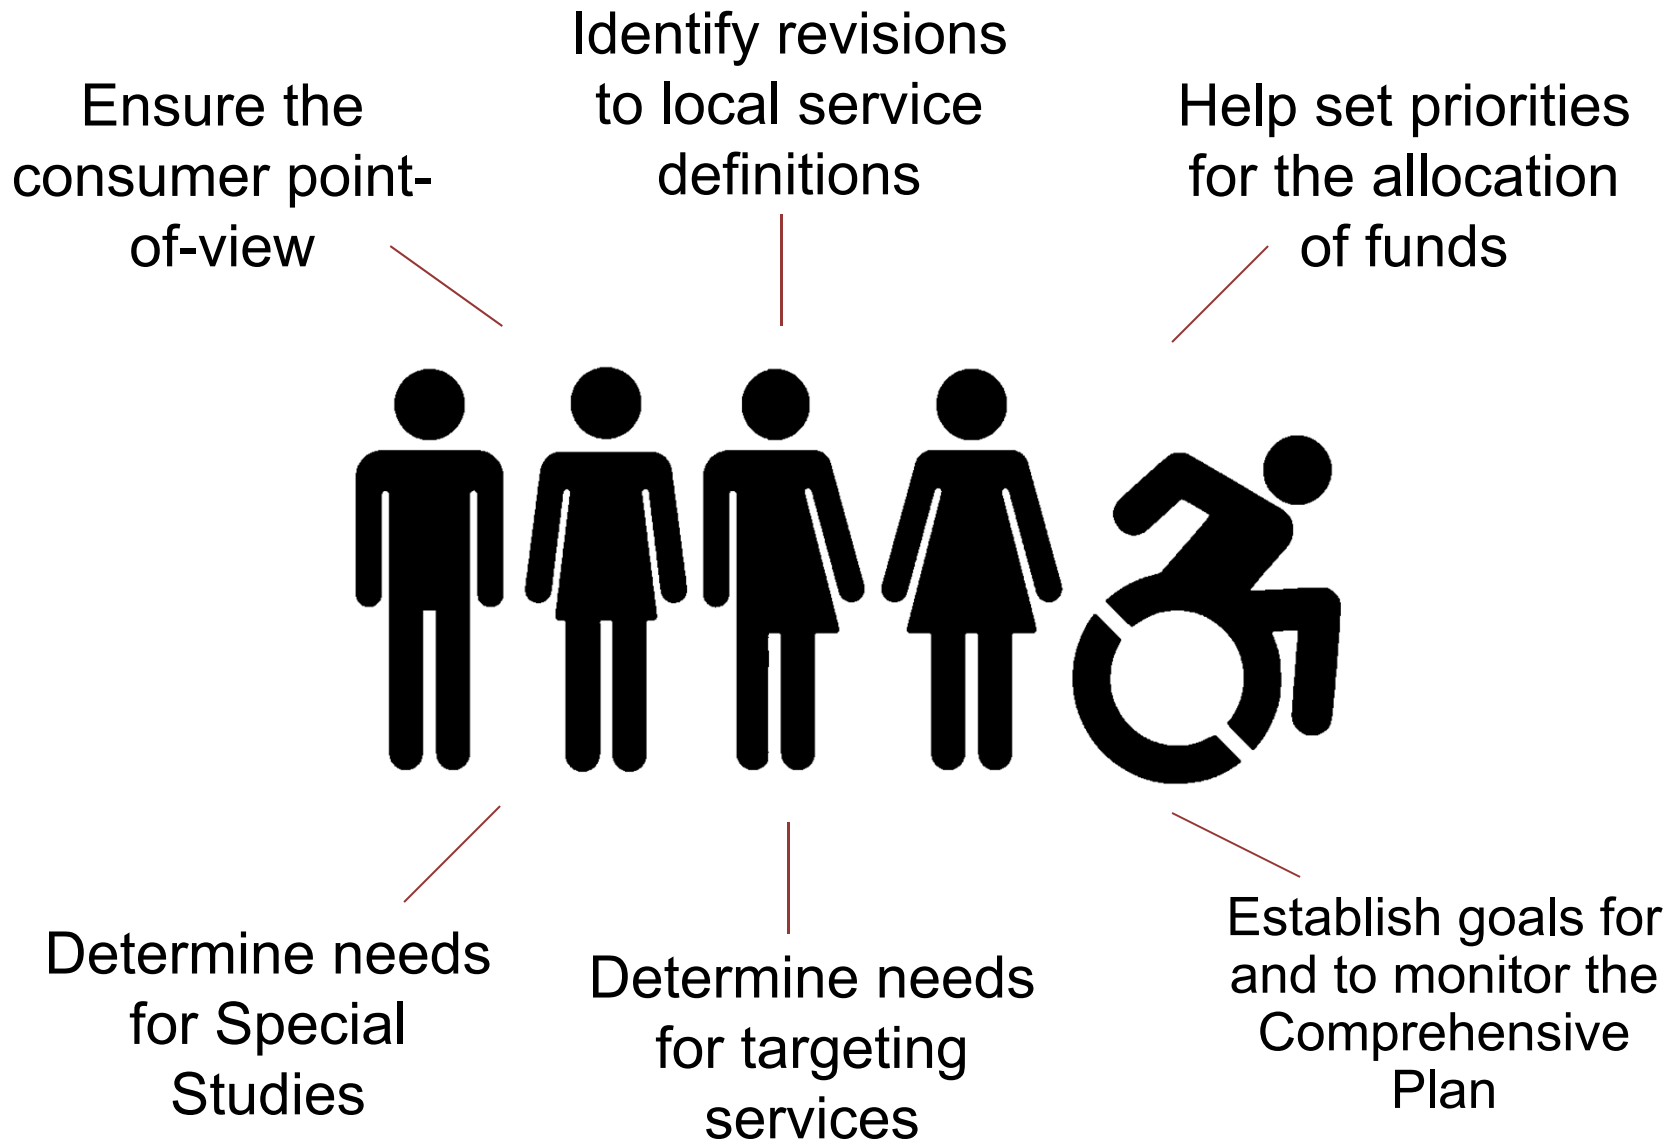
Ensure the consumer point-of-view

Identify revisions to local service definitions

Help set priorities for the allocation of funds

Determine needs for Special Studies

Determine needs for targeting services

Establish goals for and to monitor the Comprehensive Plan